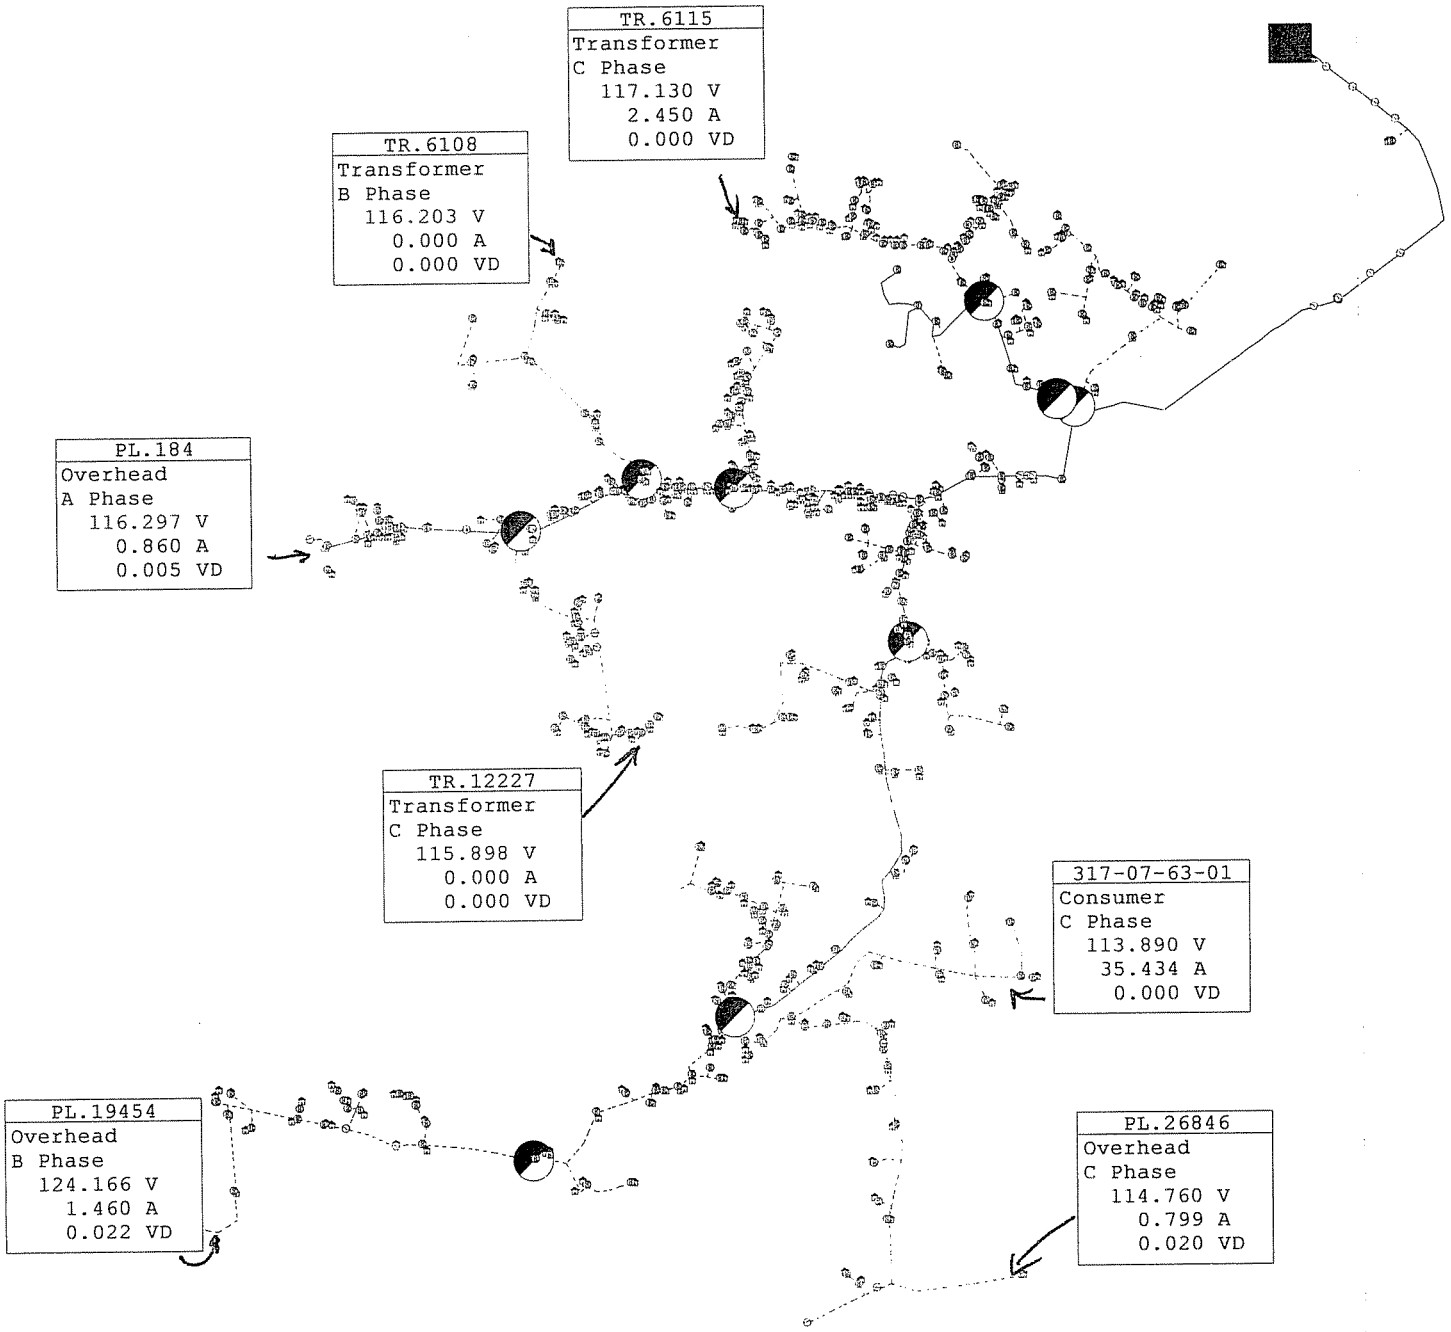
TR.6115
Transformer
C Phase
117.130 V
2.450 A
0.000 VD

TR.6108
Transformer
B Phase
116.203 V
0.000 A
0.000 VD

PL.184
Overhead
A Phase
116.297 V
0.860 A
0.005 VD

TR.12227
Transformer
C Phase
115.898 V
0.000 A
0.000 VD

317-07-63-01
Consumer
C Phase
113.890 V
35.434 A
0.000 VD

PL.19454
Overhead
B Phase
124.166 V
1.460 A
0.022 VD

PL.26846
Overhead
C Phase
114.760 V
0.799 A
0.020 VD